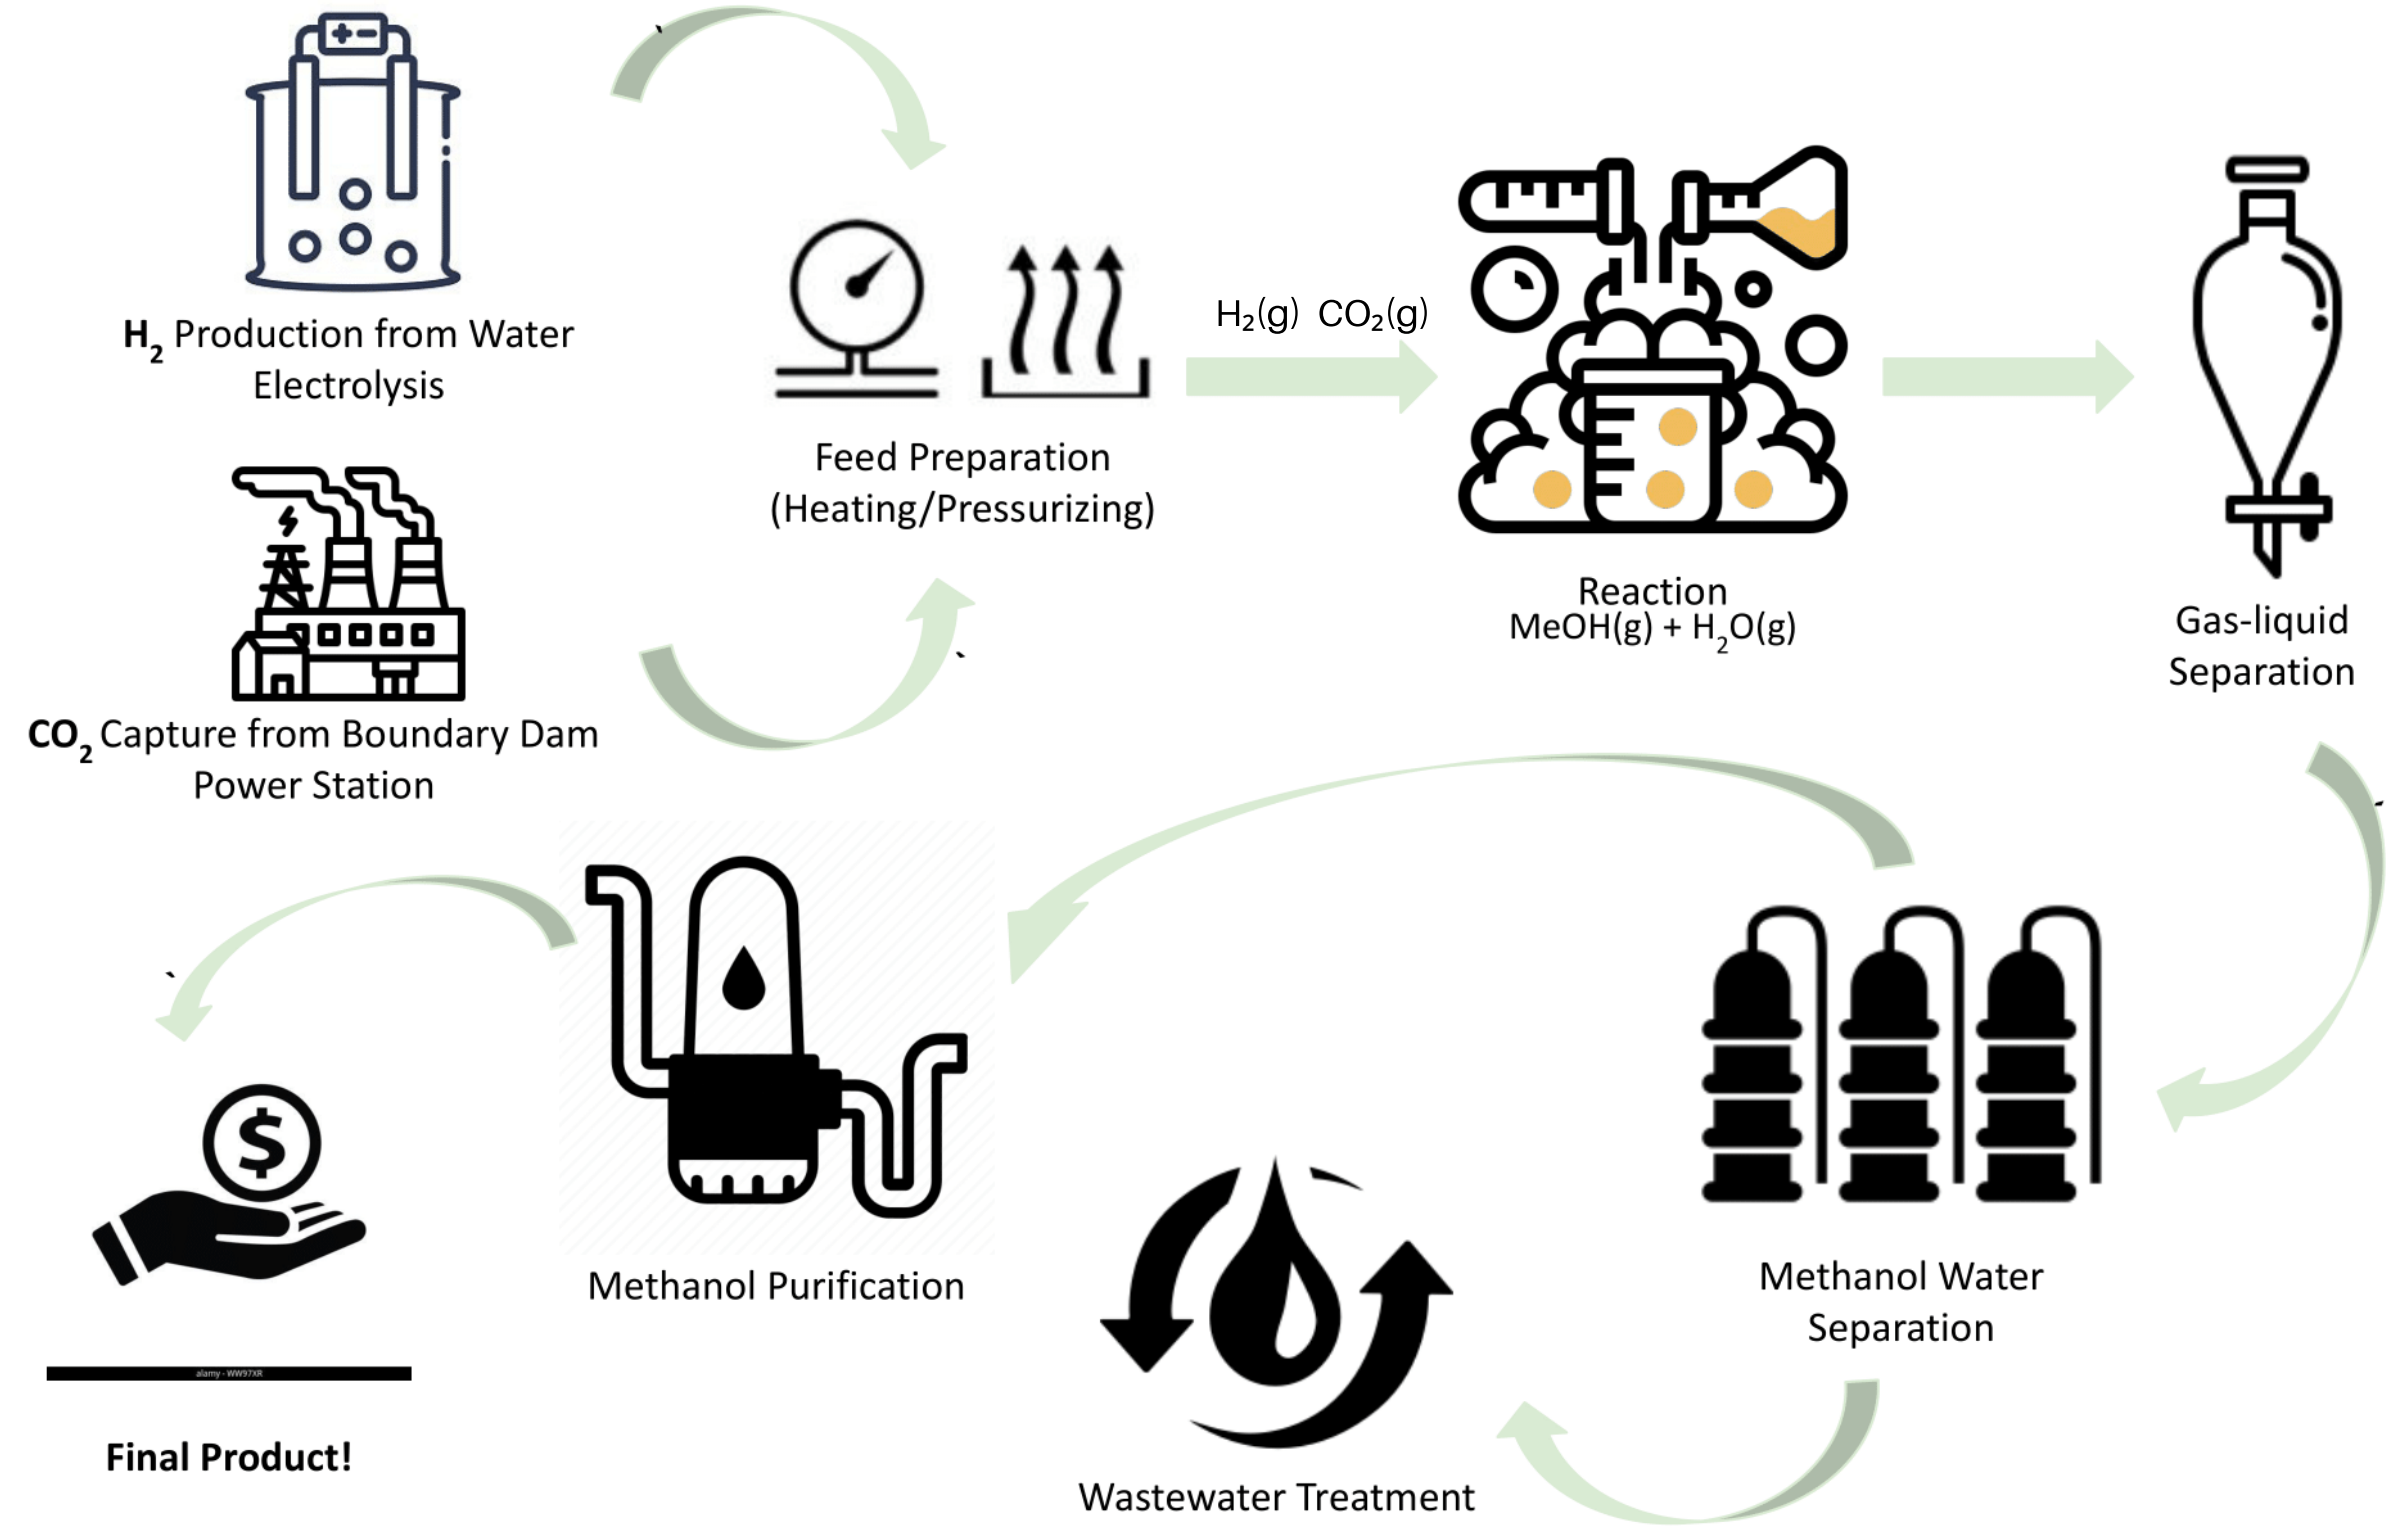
$H_2$ Production from Water Electrolysis

$CO_2$ Capture from Boundary Dam Power Station

Feed Preparation (Heating/Pressurizing)

$H_2(g)$ $CO_2(g)$

Reaction
$MeOH(g) + H_2O(g)$

Gas-liquid Separation

Methanol Water Separation

Wastewater Treatment

Methanol Purification

alamy · WW97XR

Final Product!